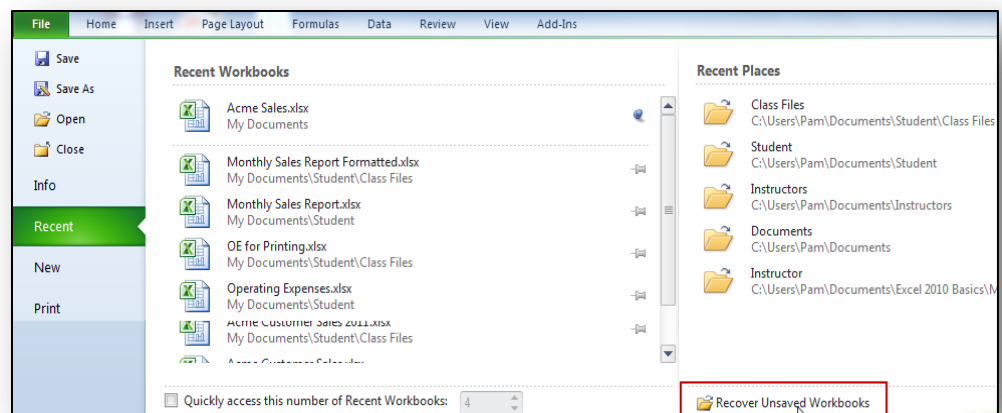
File Home Insert Page Layout Formulas Data Review View Add-Ins

Save
Save As
Open
Close
Info
Recent
New
Print

Recent Workbooks

Acme Sales.xlsx
My Documents

Monthly Sales Report Formatted.xlsx
My Documents\Student\Class Files

Monthly Sales Report.xlsx
My Documents\Student

OE for Printing.xlsx
My Documents\Student\Class Files

Operating Expenses.xlsx
My Documents\Student

Acme Customer Sales 2011.xlsx
My Documents\Student\Class Files

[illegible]

Quickly access this number of Recent Workbooks: 4

Recent Places

Class Files
C:\Users\Pam\Documents\Student\Class Files

Student
C:\Users\Pam\Documents\Student

Instructors
C:\Users\Pam\Documents\Instructors

Documents
C:\Users\Pam\Documents

Instructor
C:\Users\Pam\Documents\Excel 2010 Basics\M

Recover Unsaved Workbooks